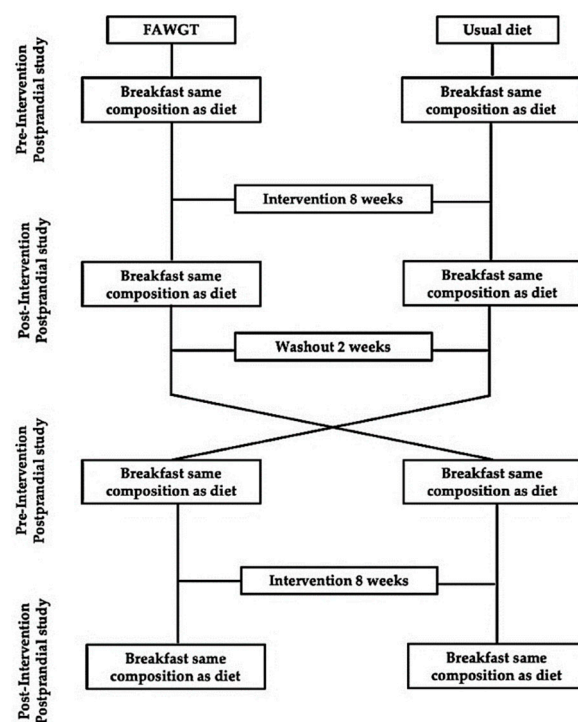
Pre-Intervention Postprandial study

FAWGT

Usual diet

Breakfast same composition as diet

Breakfast same composition as diet

Intervention 8 weeks

Post-Intervention Postprandial study

Breakfast same composition as diet

Breakfast same composition as diet

Washout 2 weeks

Pre-Intervention Postprandial study

Breakfast same composition as diet

Breakfast same composition as diet

Intervention 8 weeks

Post-Intervention Postprandial study

Breakfast same composition as diet

Breakfast same composition as diet